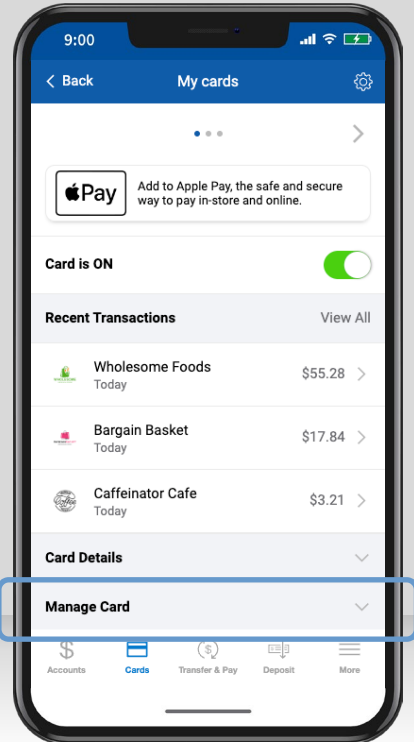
9:00

< Back
My cards

Pay
Add to Apple Pay, the safe and secure way to pay in-store and online.

Card is ON

Recent Transactions
View All

Wholesome Foods
Today
$55.28

Bargain Basket
Today
$17.84

Caffeinator Cafe
Today
$3.21

Card Details

Manage Card

Accounts
Cards
Transfer & Pay
Deposit
More